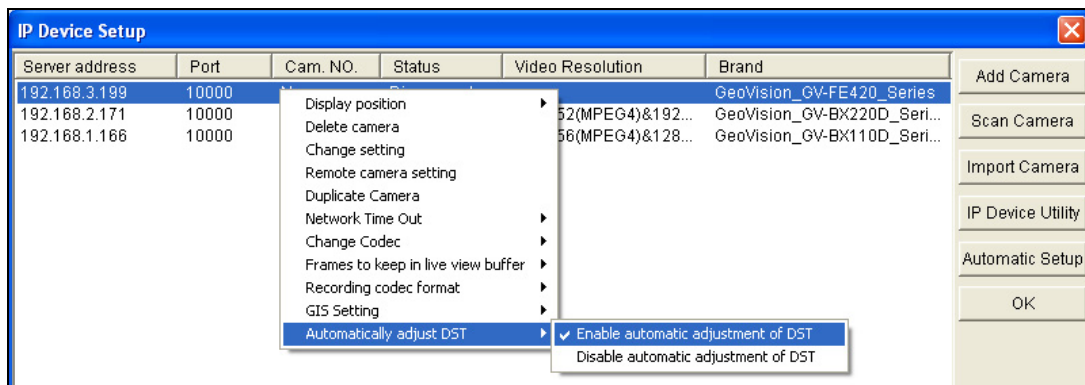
IP Device Setup

| Server address | Port | Cam. NO. | Status | Video Resolution | Brand |
|---|---|---|---|---|---|
| 192.168.3.199 | 10000 | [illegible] | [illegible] | | GeoVision_GV-FE420_Series |
| 192.168.2.171 | 10000 | | | 52(MPEG4)&192... | GeoVision_GV-BX220D_Seri... |
| 192.168.1.166 | 10000 | | | 56(MPEG4)&128... | GeoVision_GV-BX110D_Seri... |

Display position
Delete camera
Change setting
Remote camera setting
Duplicate Camera
Network Time Out
Change Codec
Frames to keep in live view buffer
Recording codec format
GIS Setting
Automatically adjust DST

✔ Enable automatic adjustment of DST
Disable automatic adjustment of DST

Add Camera
Scan Camera
Import Camera
IP Device Utility
Automatic Setup
OK